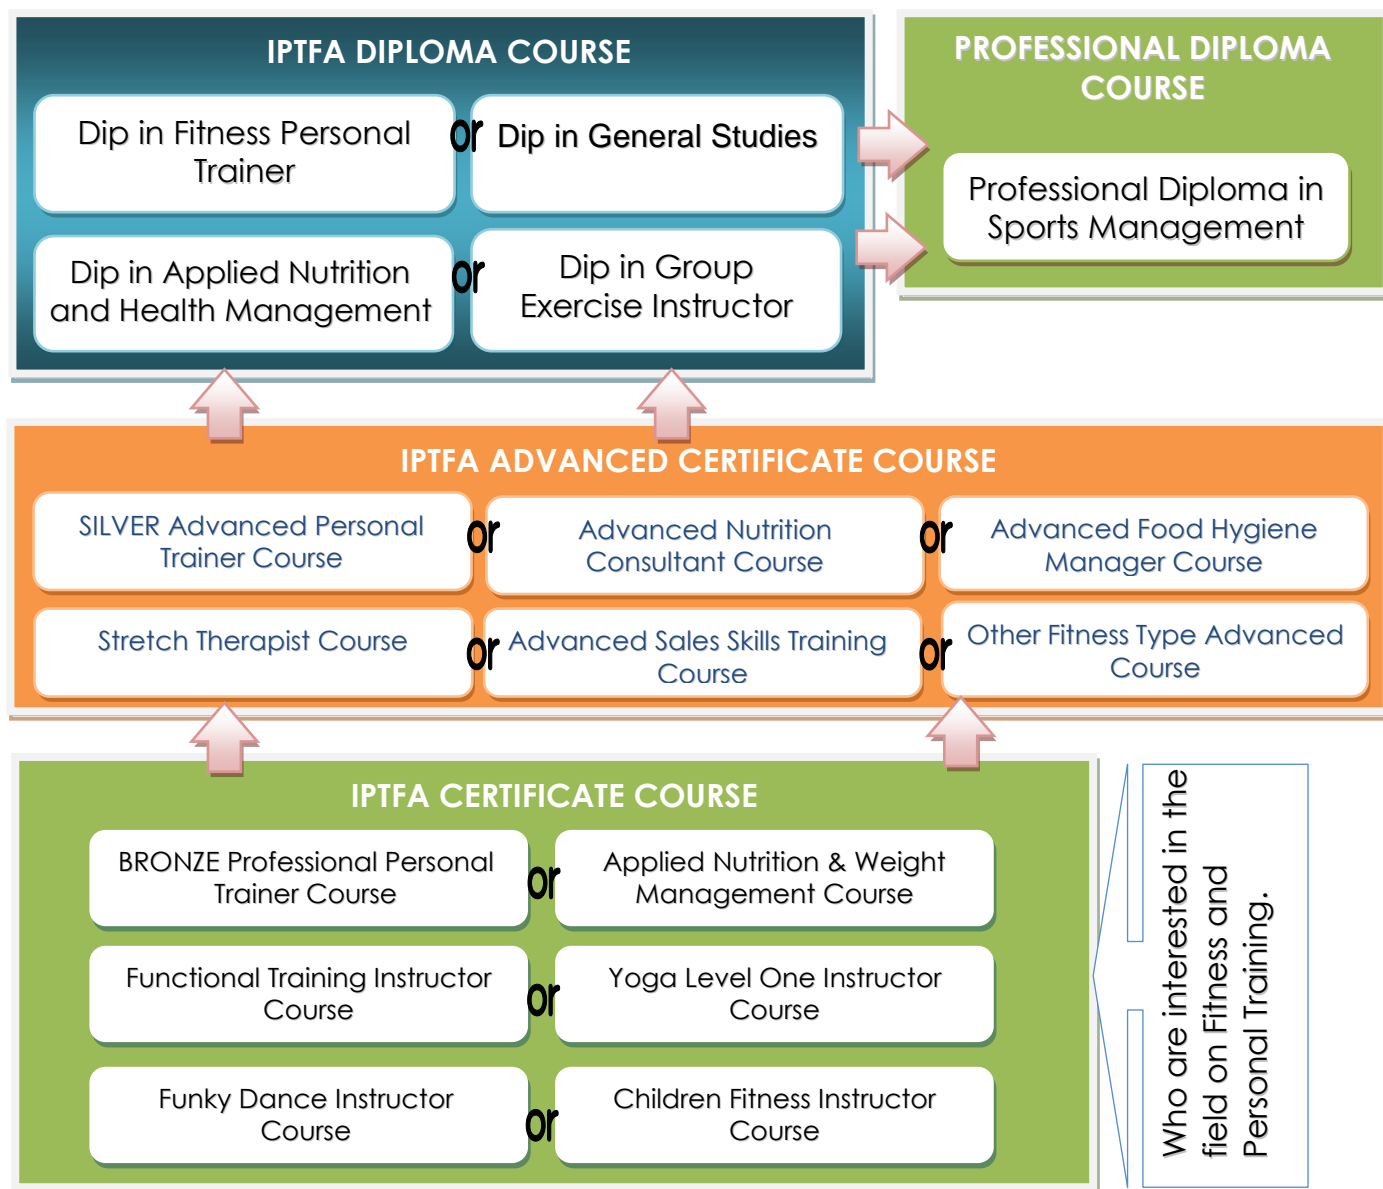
IPTFA DIPLOMA COURSE

Dip in Fitness Personal Trainer

or

Dip in General Studies

Dip in Applied Nutrition and Health Management

or

Dip in Group Exercise Instructor

PROFESSIONAL DIPLOMA COURSE

Professional Diploma in Sports Management

IPTFA ADVANCED CERTIFICATE COURSE

SILVER Advanced Personal Trainer Course

or

Advanced Nutrition Consultant Course

or

Advanced Food Hygiene Manager Course

Stretch Therapist Course

or

Advanced Sales Skills Training Course

or

Other Fitness Type Advanced Course

IPTFA CERTIFICATE COURSE

BRONZE Professional Personal Trainer Course

or

Applied Nutrition & Weight Management Course

Functional Training Instructor Course

or

Yoga Level One Instructor Course

Funky Dance Instructor Course

or

Children Fitness Instructor Course

Who are interested in the field on Fitness and Personal Training.